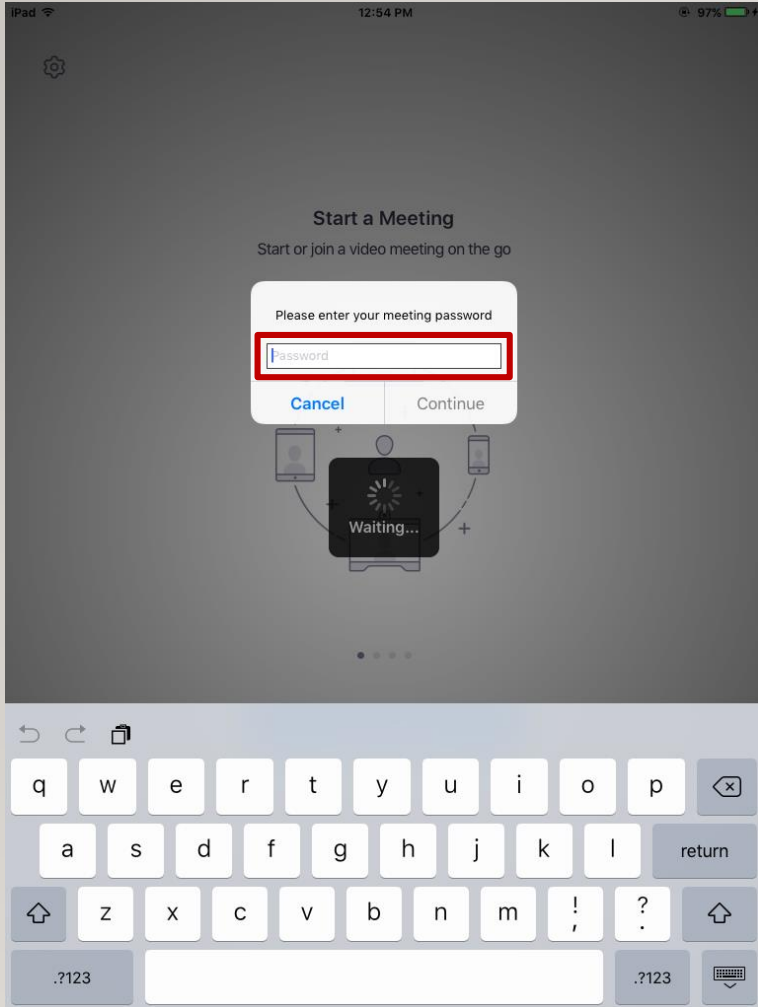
iPad
12:54 PM
97%

Start a Meeting
Start or join a video meeting on the go

Please enter your meeting password
Password
Cancel
Continue

Waiting...

q w e r t y u i o p
a s d f g h j k l return
z x c v b n m ! , ? .
.?123 .?123